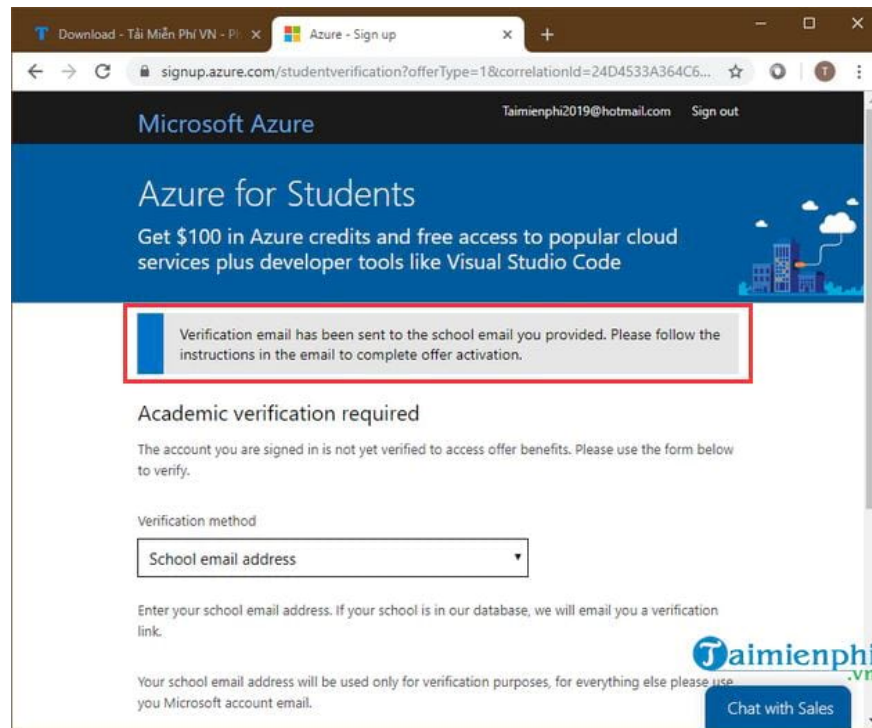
T Download - Tải Miễn Phí VN - Ph ×
Azure - Sign up ×
+
signup.azure.com/studentverification?offerType=1&correlationId=24D4533A364C6...
T

Microsoft Azure
Taimienphi2019@hotmail.com Sign out

Azure for Students
Get $100 in Azure credits and free access to popular cloud services plus developer tools like Visual Studio Code

Verification email has been sent to the school email you provided. Please follow the instructions in the email to complete offer activation.

Academic verification required

The account you are signed in is not yet verified to access offer benefits. Please use the form below to verify.

Verification method
School email address

Enter your school email address. If your school is in our database, we will email you a verification link.

Your school email address will be used only for verification purposes, for everything else please use you Microsoft account email.

Taimienphi .vn

Chat with Sales